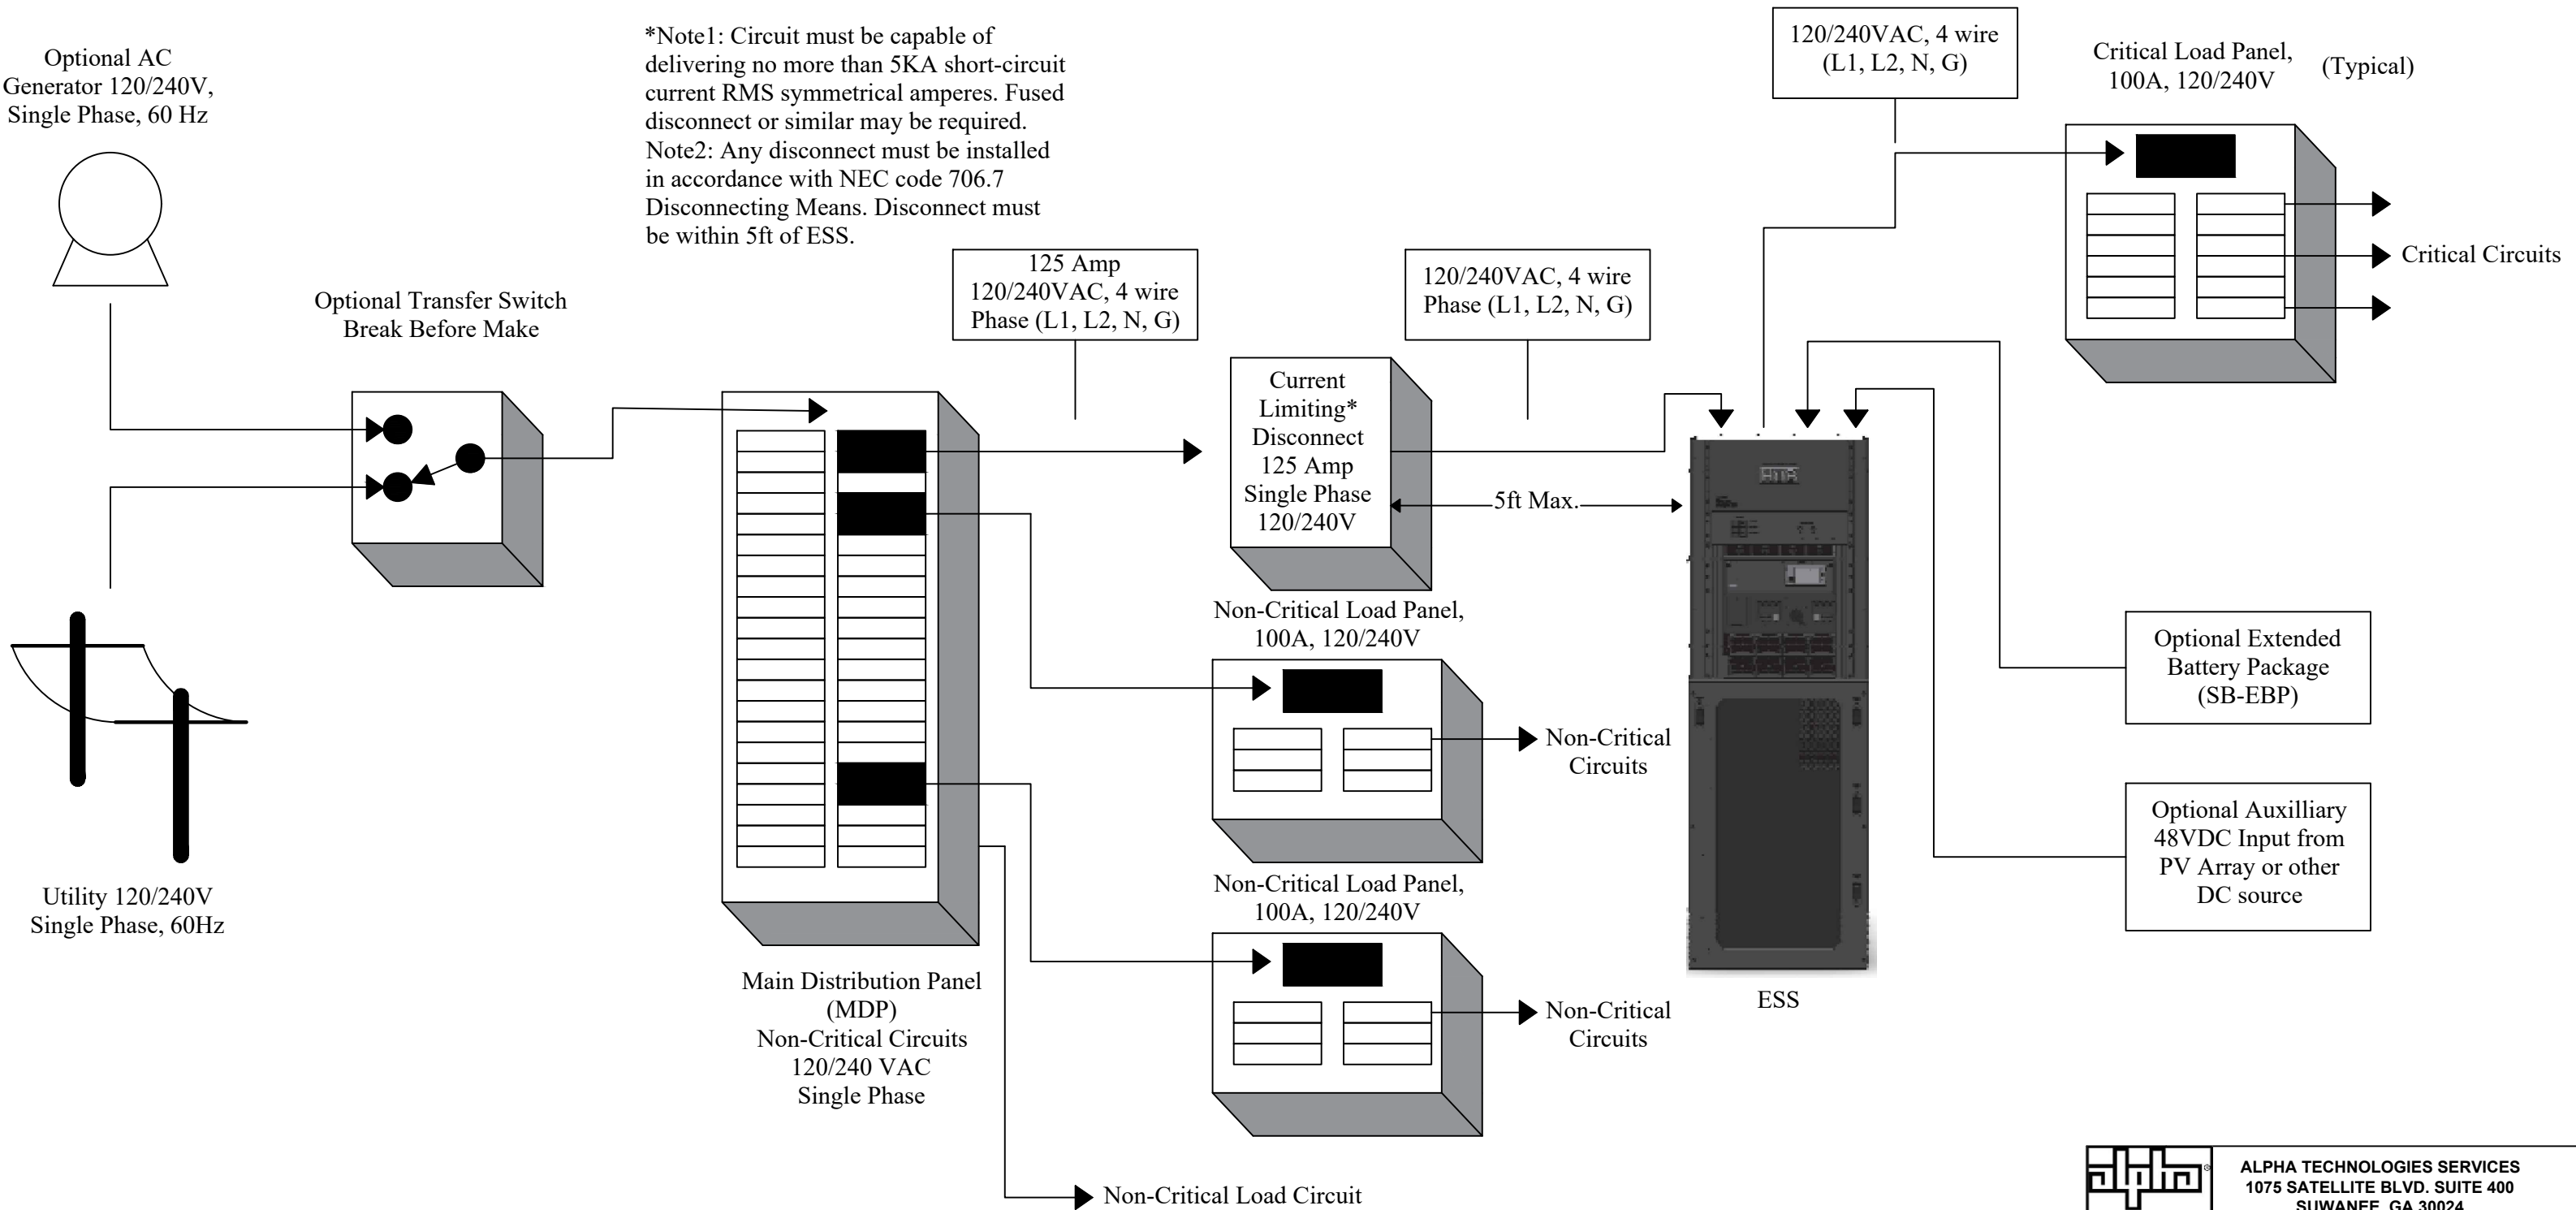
Optional AC Generator 120/240V, Single Phase, 60 Hz

*Note1: Circuit must be capable of delivering no more than 5KA short-circuit current RMS symmetrical amperes. Fused disconnect or similar may be required.
Note2: Any disconnect must be installed in accordance with NEC code 706.7 Disconnecting Means. Disconnect must be within 5ft of ESS.

120/240VAC, 4 wire (L1, L2, N, G)

Critical Load Panel, 100A, 120/240V

(Typical)

Critical Circuits

Optional Transfer Switch Break Before Make

125 Amp 120/240VAC, 4 wire Phase (L1, L2, N, G)

120/240VAC, 4 wire Phase (L1, L2, N, G)

Current Limiting* Disconnect 125 Amp Single Phase 120/240V

5ft Max.

Non-Critical Load Panel, 100A, 120/240V

Non-Critical Circuits

Optional Extended Battery Package (SB-EBP)

Optional Auxilliary 48VDC Input from PV Array or other DC source

Utility 120/240V Single Phase, 60Hz

Non-Critical Load Panel, 100A, 120/240V

Non-Critical Circuits

Main Distribution Panel (MDP) Non-Critical Circuits 120/240 VAC Single Phase

ESS

Non-Critical Load Circuit

alpha

ALPHA TECHNOLOGIES SERVICES
1075 SATELLITE BLVD. SUITE 400
SUWANEE, GA 30024